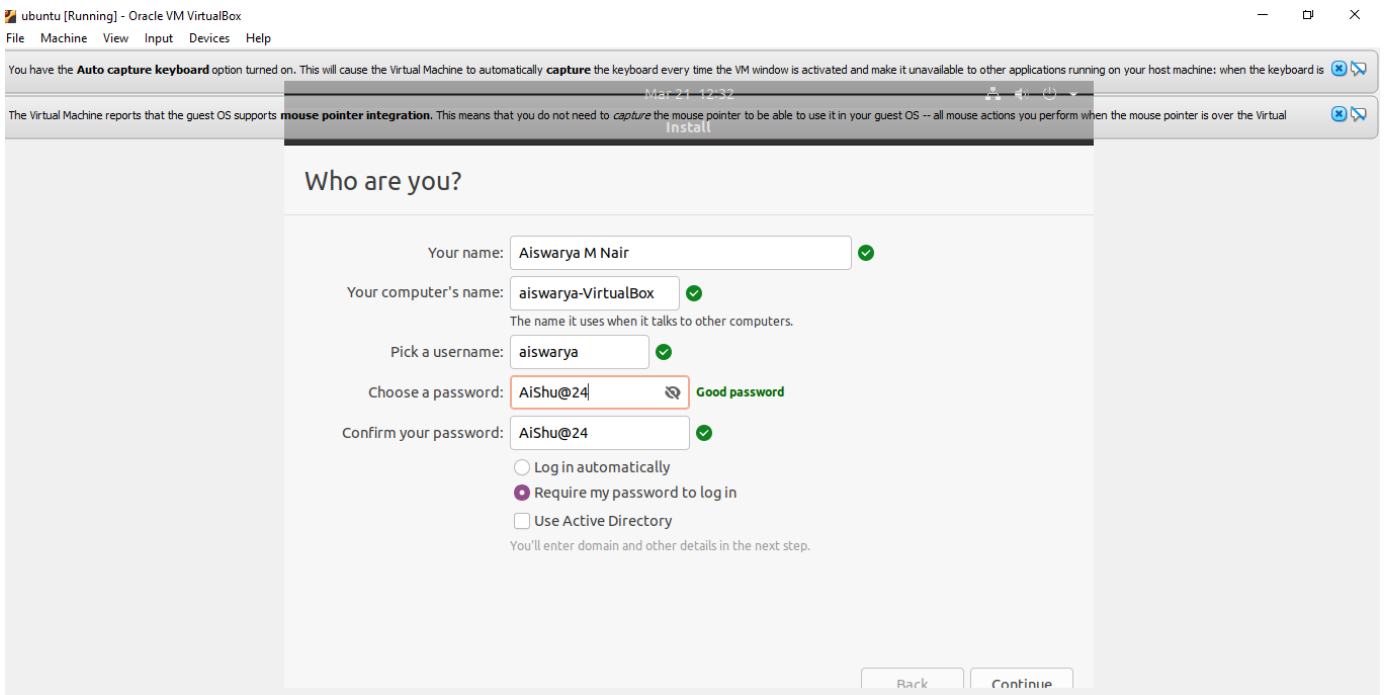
ubuntu [Running] - Oracle VM VirtualBox

File Machine View Input Devices Help

You have the **Auto capture keyboard** option turned on. This will cause the Virtual Machine to automatically **capture** the keyboard every time the VM window is activated and make it unavailable to other applications running on your host machine: when the keyboard is

Mar 21 12:32

The Virtual Machine reports that the guest OS supports **mouse pointer integration.** This means that you do not need to *capture* the mouse pointer to be able to use it in your guest OS -- all mouse actions you perform when the mouse pointer is over the Virtual

Install

Who are you?

Your name: Aiswarya M Nair

Your computer's name: aiswarya-VirtualBox

The name it uses when it talks to other computers.

Pick a username: aiswarya

Choose a password: AiShu@24

Good password

Confirm your password: AiShu@24

Log in automatically

Require my password to log in

Use Active Directory

You'll enter domain and other details in the next step.

Back

Continue